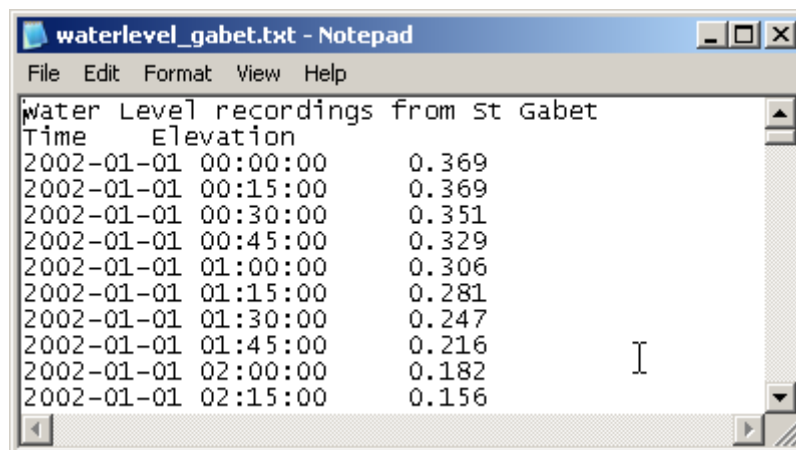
waterlevel_gabet.txt - Notepad

File Edit Format View Help

Water Level recordings from St Gabet
Time    Elevation
2002-01-01 00:00:00    0.369
2002-01-01 00:15:00    0.369
2002-01-01 00:30:00    0.351
2002-01-01 00:45:00    0.329
2002-01-01 01:00:00    0.306
2002-01-01 01:15:00    0.281
2002-01-01 01:30:00    0.247
2002-01-01 01:45:00    0.216
2002-01-01 02:00:00    0.182
2002-01-01 02:15:00    0.156